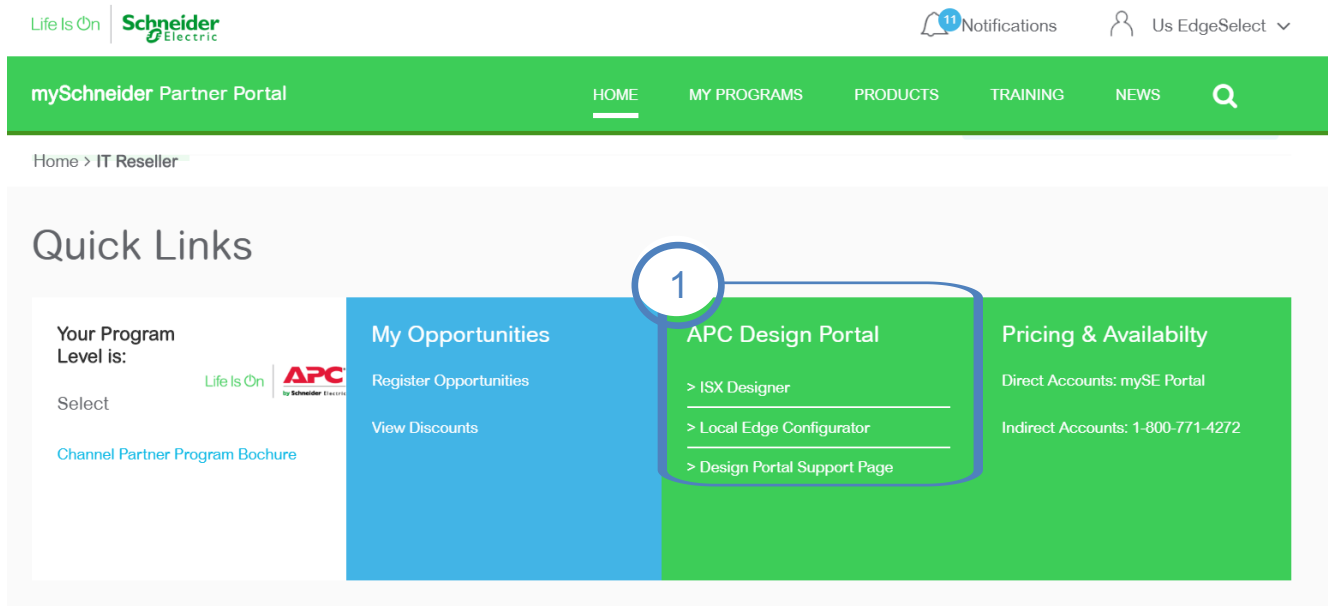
Life Is On Schneider Electric

11 Notifications

Us EdgeSelect

mySchneider Partner Portal

HOME MY PROGRAMS PRODUCTS TRAINING NEWS

Home > IT Reseller

Quick Links

Your Program Level is:

Life Is On APC by Schneider Electric

Select

Channel Partner Program Bochure

My Opportunities

Register Opportunities

View Discounts

1

APC Design Portal

> ISX Designer

> Local Edge Configurator

> Design Portal Support Page

Pricing & Availabilty

Direct Accounts: mySE Portal

Indirect Accounts: 1-800-771-4272